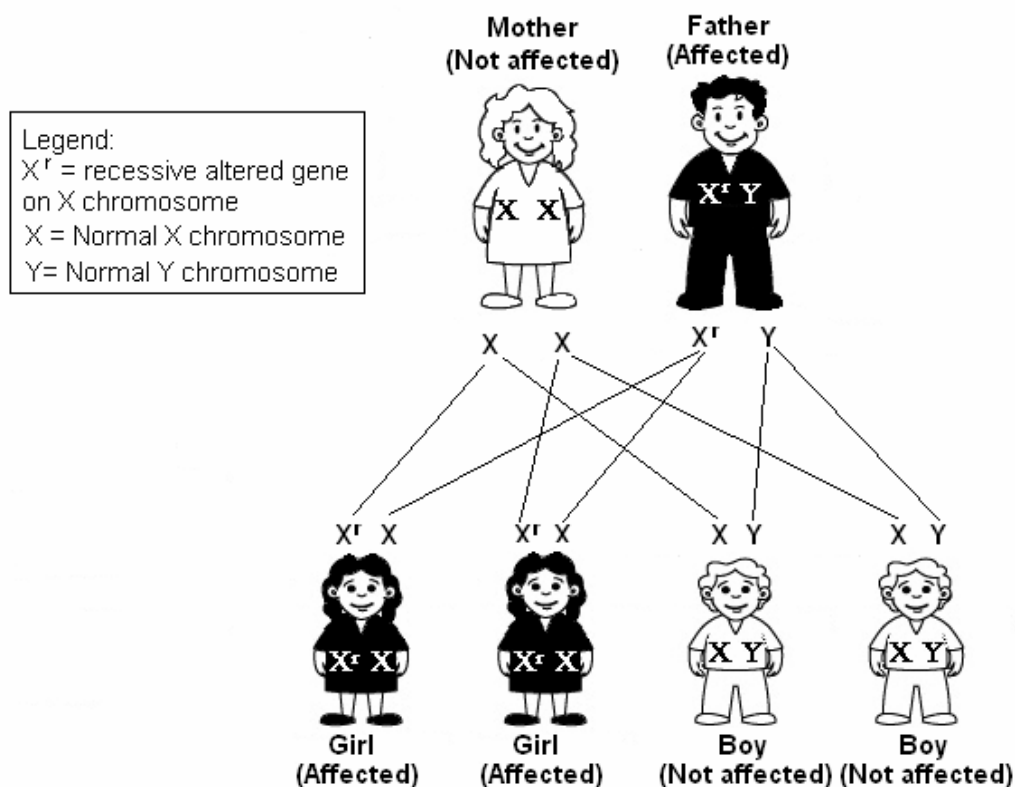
Legend:
$X^r$ = recessive altered gene on X chromosome
X = Normal X chromosome
Y= Normal Y chromosome

Mother
(Not affected)

Father
(Affected)

X X

$X^r$ Y

X X $X^r$ Y

$X^r$ X $X^r$ X X Y X Y

$X^r$ X

$X^r$ X

X Y

X Y

Girl
(Affected)

Girl
(Affected)

Boy
(Not affected)

Boy
(Not affected)